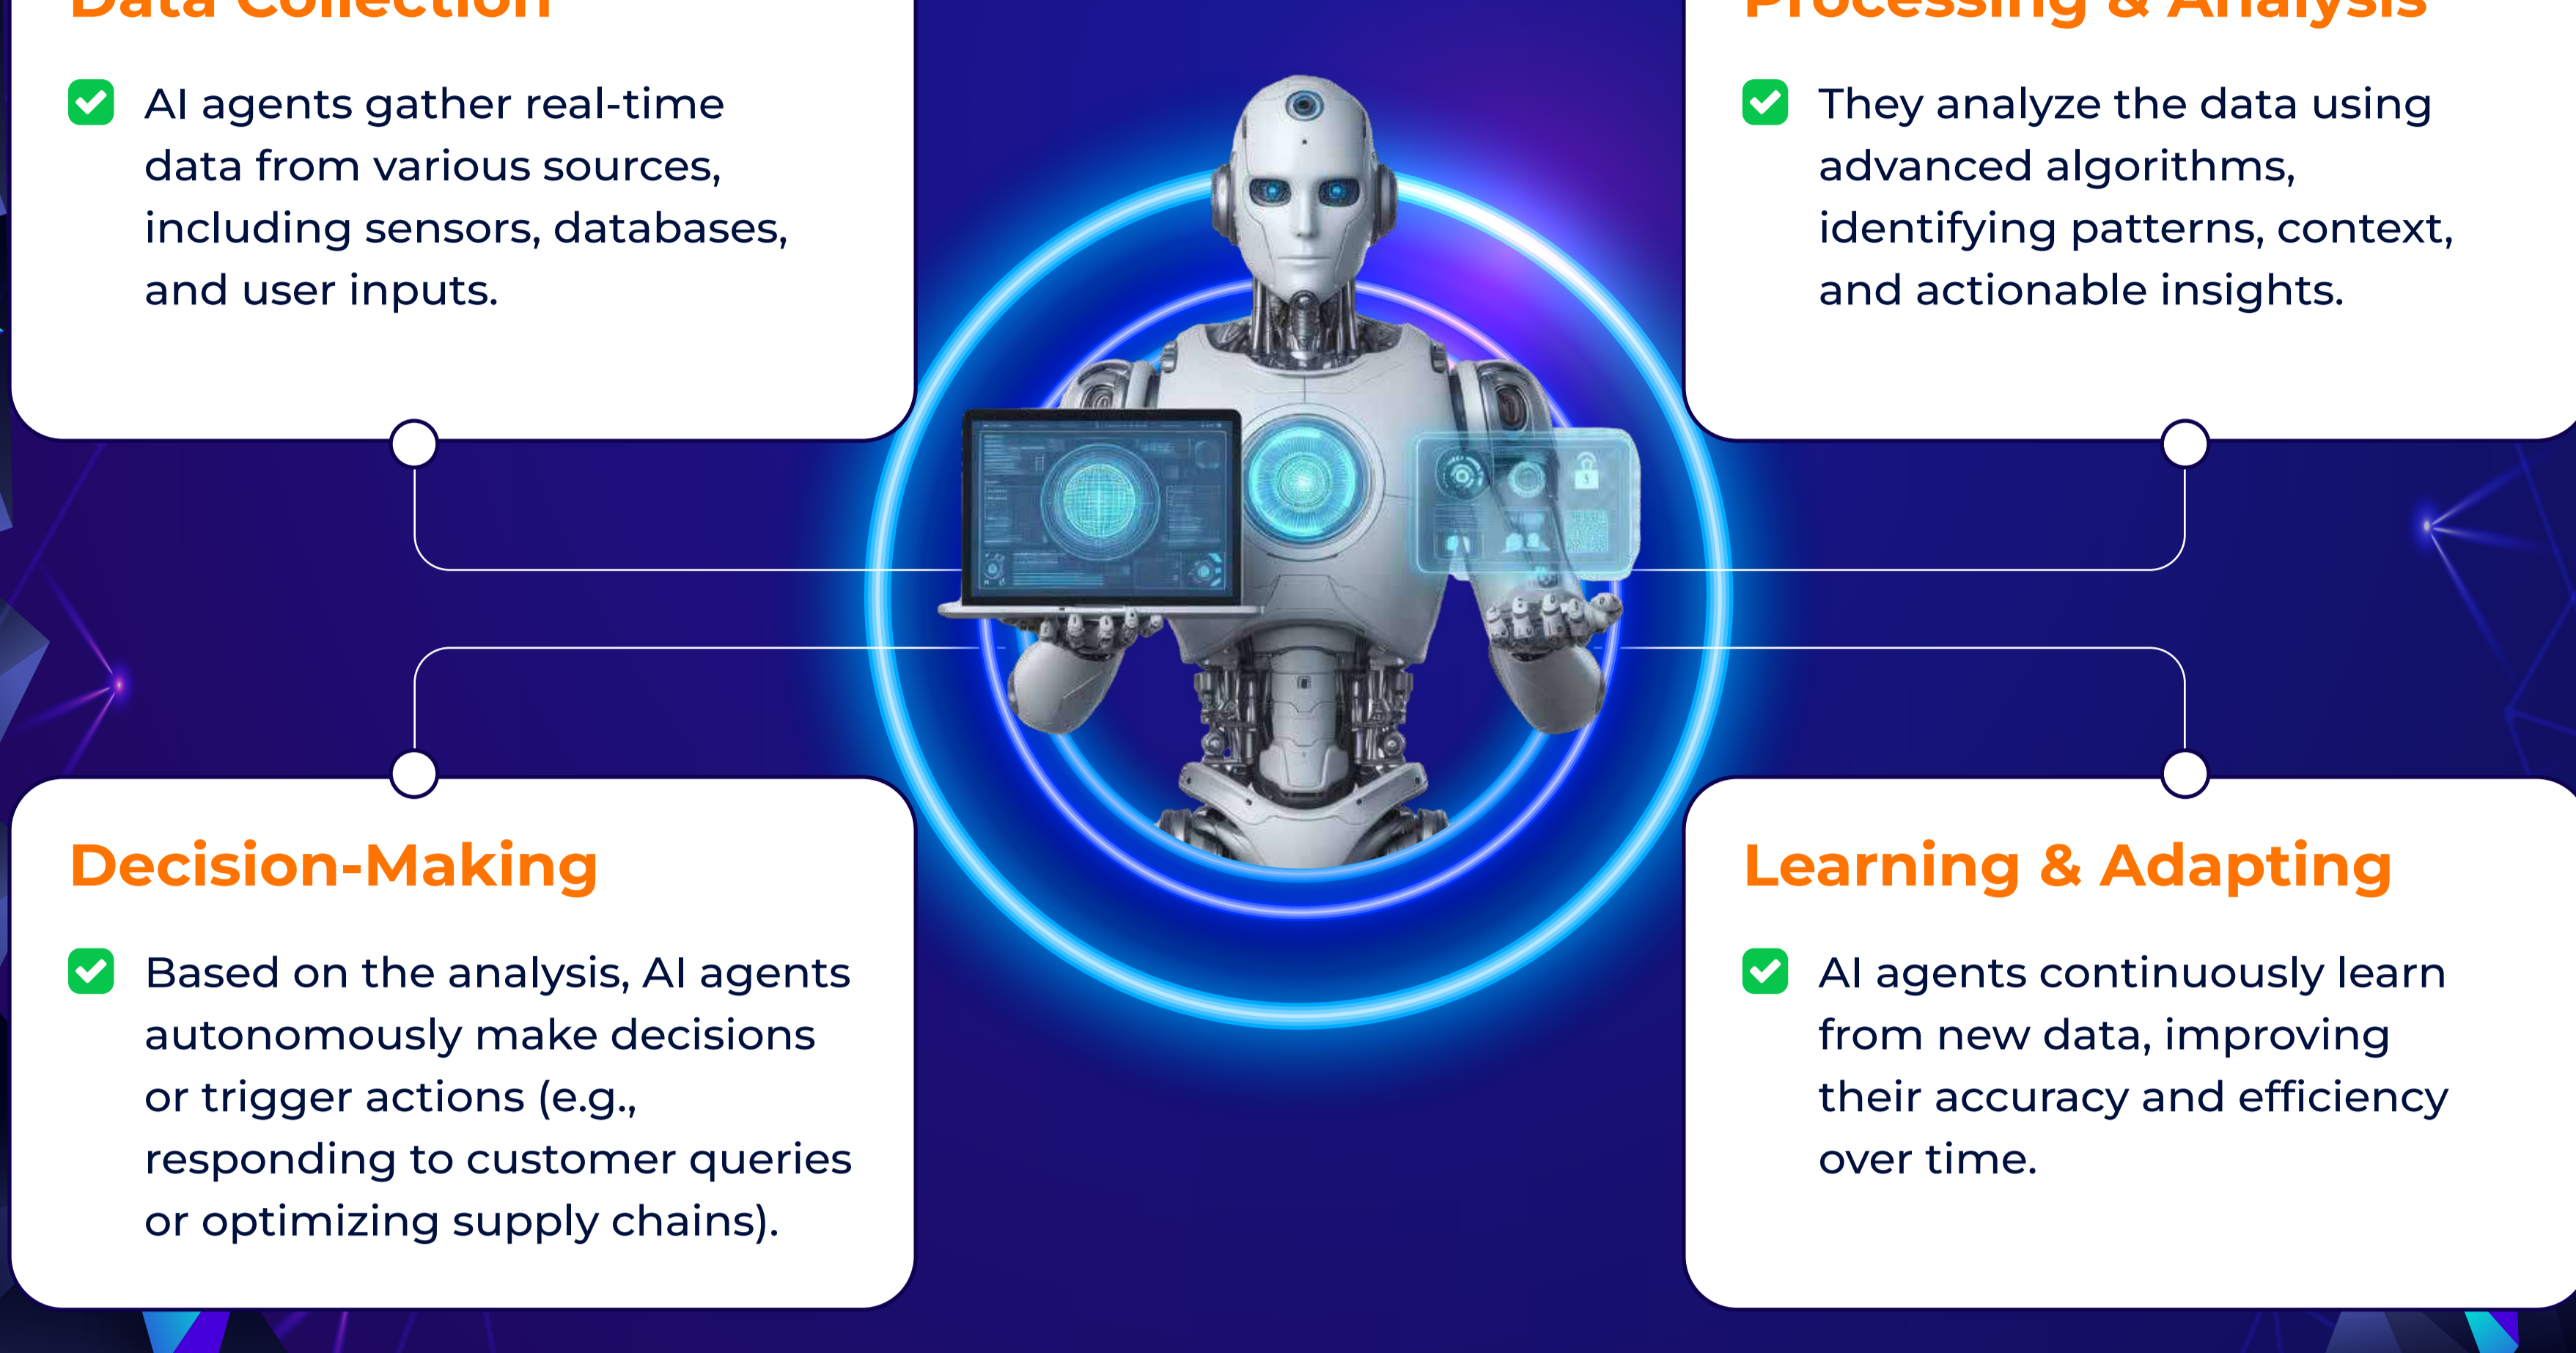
Data Collection

AI agents gather real-time data from various sources, including sensors, databases, and user inputs.

Processing & Analysis

They analyze the data using advanced algorithms, identifying patterns, context, and actionable insights.

Decision-Making

Based on the analysis, AI agents autonomously make decisions or trigger actions (e.g., responding to customer queries or optimizing supply chains).

Learning & Adapting

AI agents continuously learn from new data, improving their accuracy and efficiency over time.